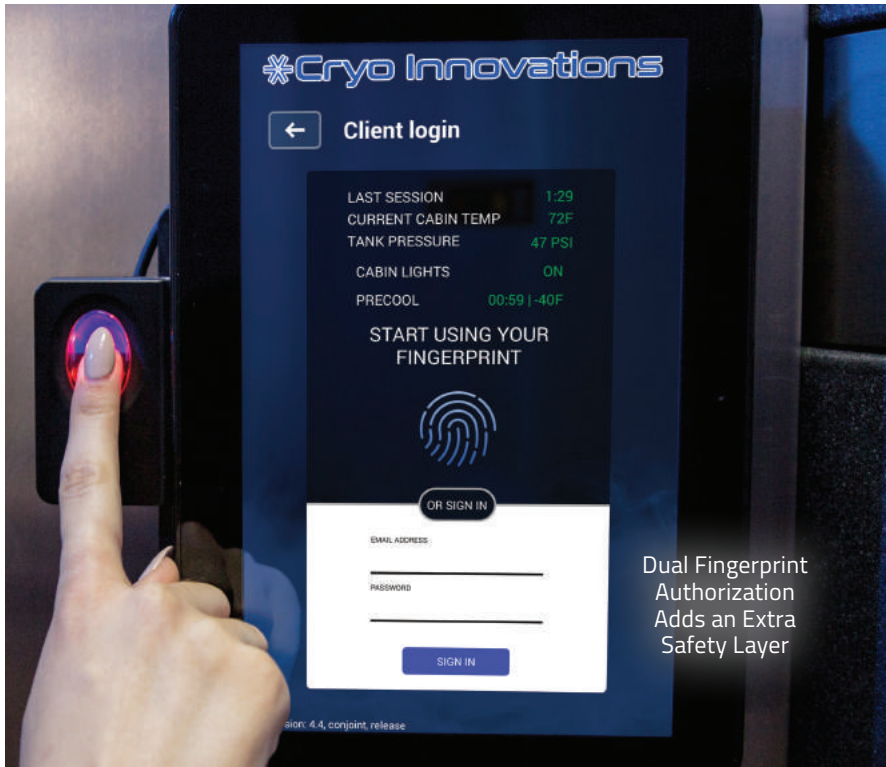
Cryo Innovations

←

Client login

LAST SESSION 1:29
CURRENT CABIN TEMP 72F
TANK PRESSURE 47 PSI
CABIN LIGHTS ON
PRECOOL 00:59 | -40F

START USING YOUR FINGERPRINT

OR SIGN IN

EMAIL ADDRESS

PASSWORD

SIGN IN

sion: 4.4, conjoint, release

Dual Fingerprint Authorization Adds an Extra Safety Layer